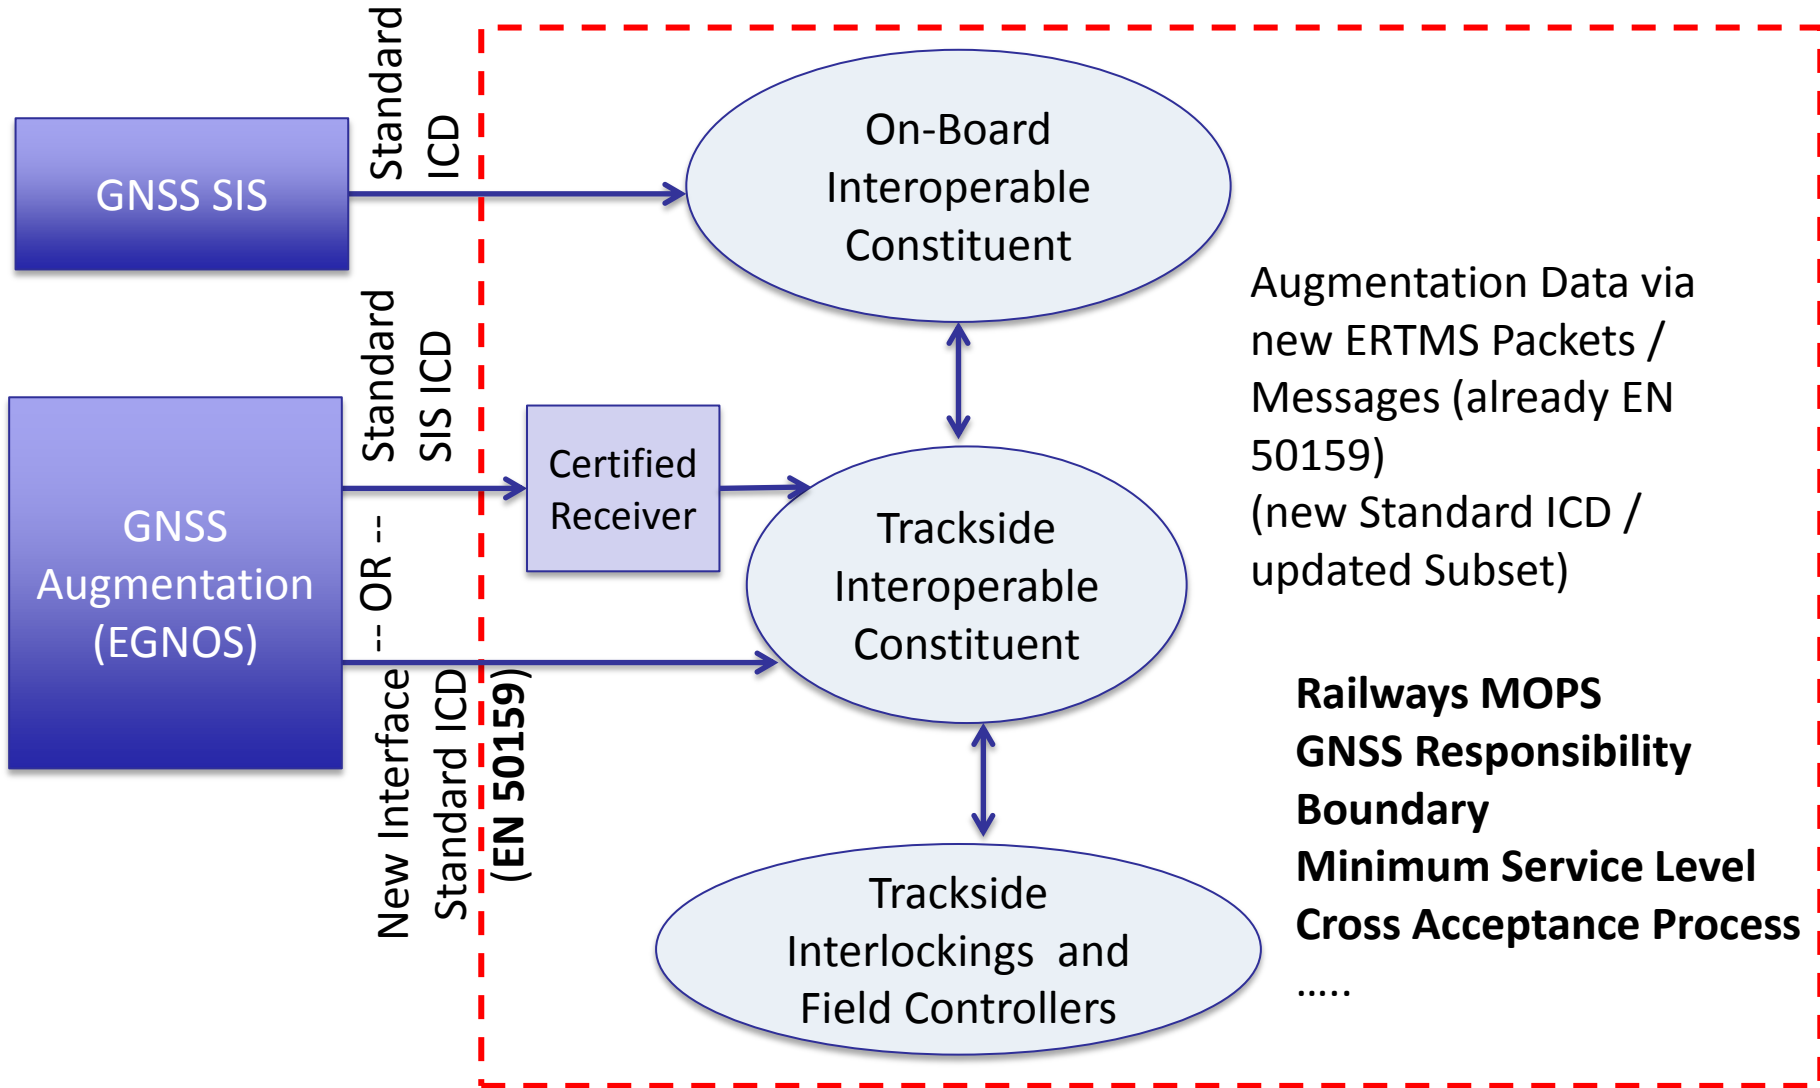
GNSS SIS

Standard ICD

On-Board Interoperable Constituent

GNSS Augmentation (EGNOS)

Standard SIS ICD

Certified Receiver

-- OR --

New Interface Standard ICD (EN 50159)

Trackside Interoperable Constituent

Trackside Interlockings and Field Controllers

Augmentation Data via new ERTMS Packets / Messages (already EN 50159)
(new Standard ICD / updated Subset)

Railways MOPS
GNSS Responsibility Boundary
Minimum Service Level
Cross Acceptance Process
.....